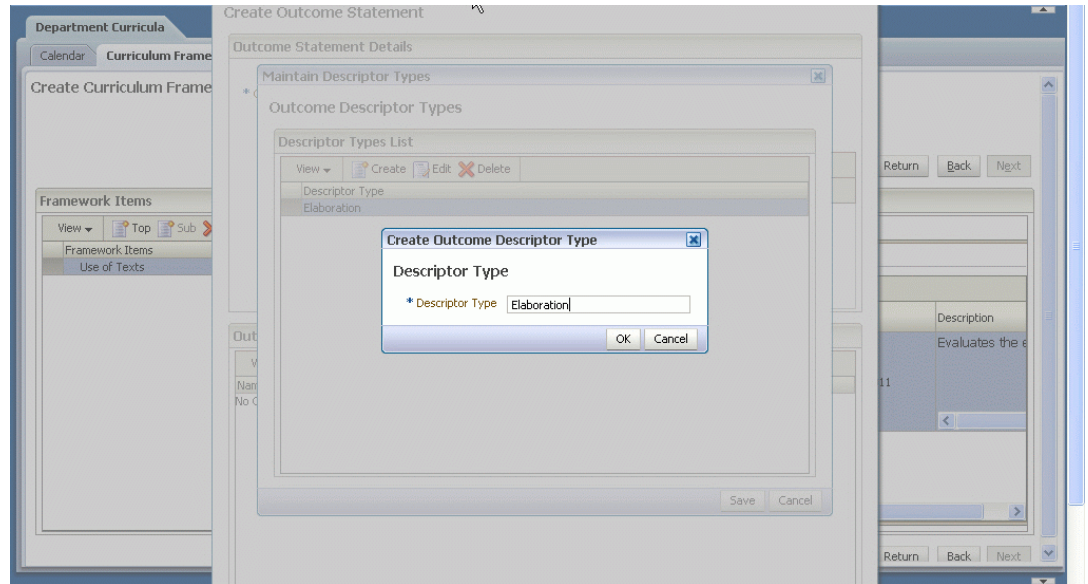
Department Curricula

Calendar | Curriculum Frame

Create Curriculum Frame

Framework Items

View ▾ Top Sub

Framework Items

Use of Texts

Create Outcome Statement

Outcome Statement Details

Maintain Descriptor Types

Outcome Descriptor Types

Descriptor Types List

View ▾ Create Edit Delete

Descriptor Type

Elaboration

Create Outcome Descriptor Type

Descriptor Type

* Descriptor Type Elaboration

OK Cancel

Out

Nam
No C

Save Cancel

Return Back Next

Description

Evaluates the e

11

Return Back Next